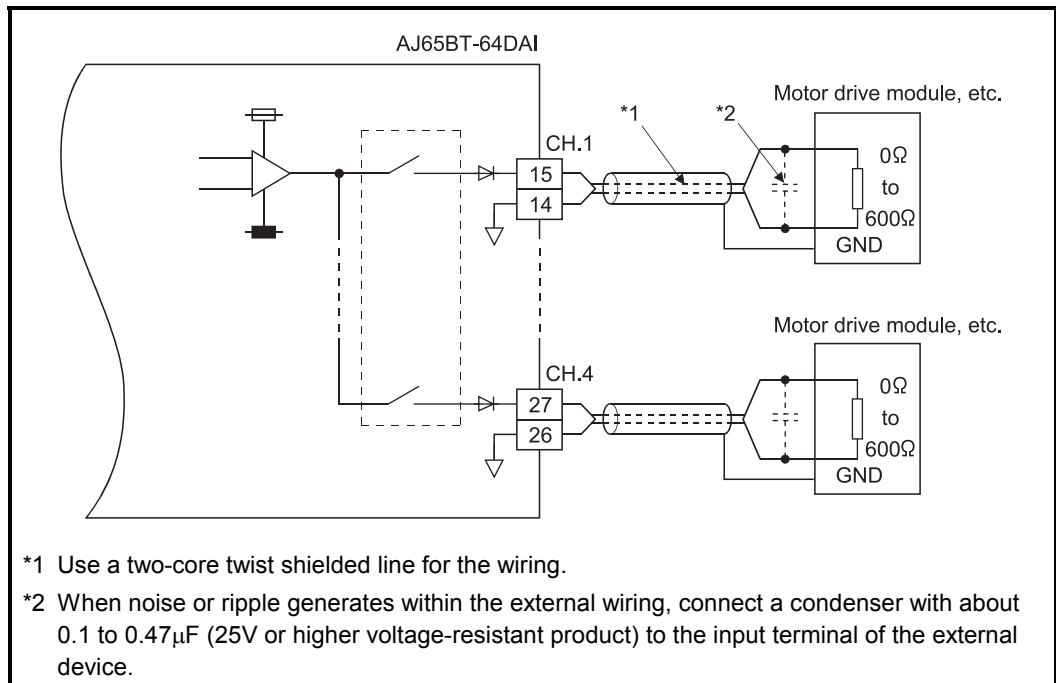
AJ65BT-64DAI

Motor drive module, etc.

*1

*2

CH.1

15

14

0Ω

to

600Ω

GND

Motor drive module, etc.

CH.4

27

26

0Ω

to

600Ω

GND

*1 Use a two-core twist shielded line for the wiring.

*2 When noise or ripple generates within the external wiring, connect a condenser with about 0.1 to 0.47μF (25V or higher voltage-resistant product) to the input terminal of the external device.